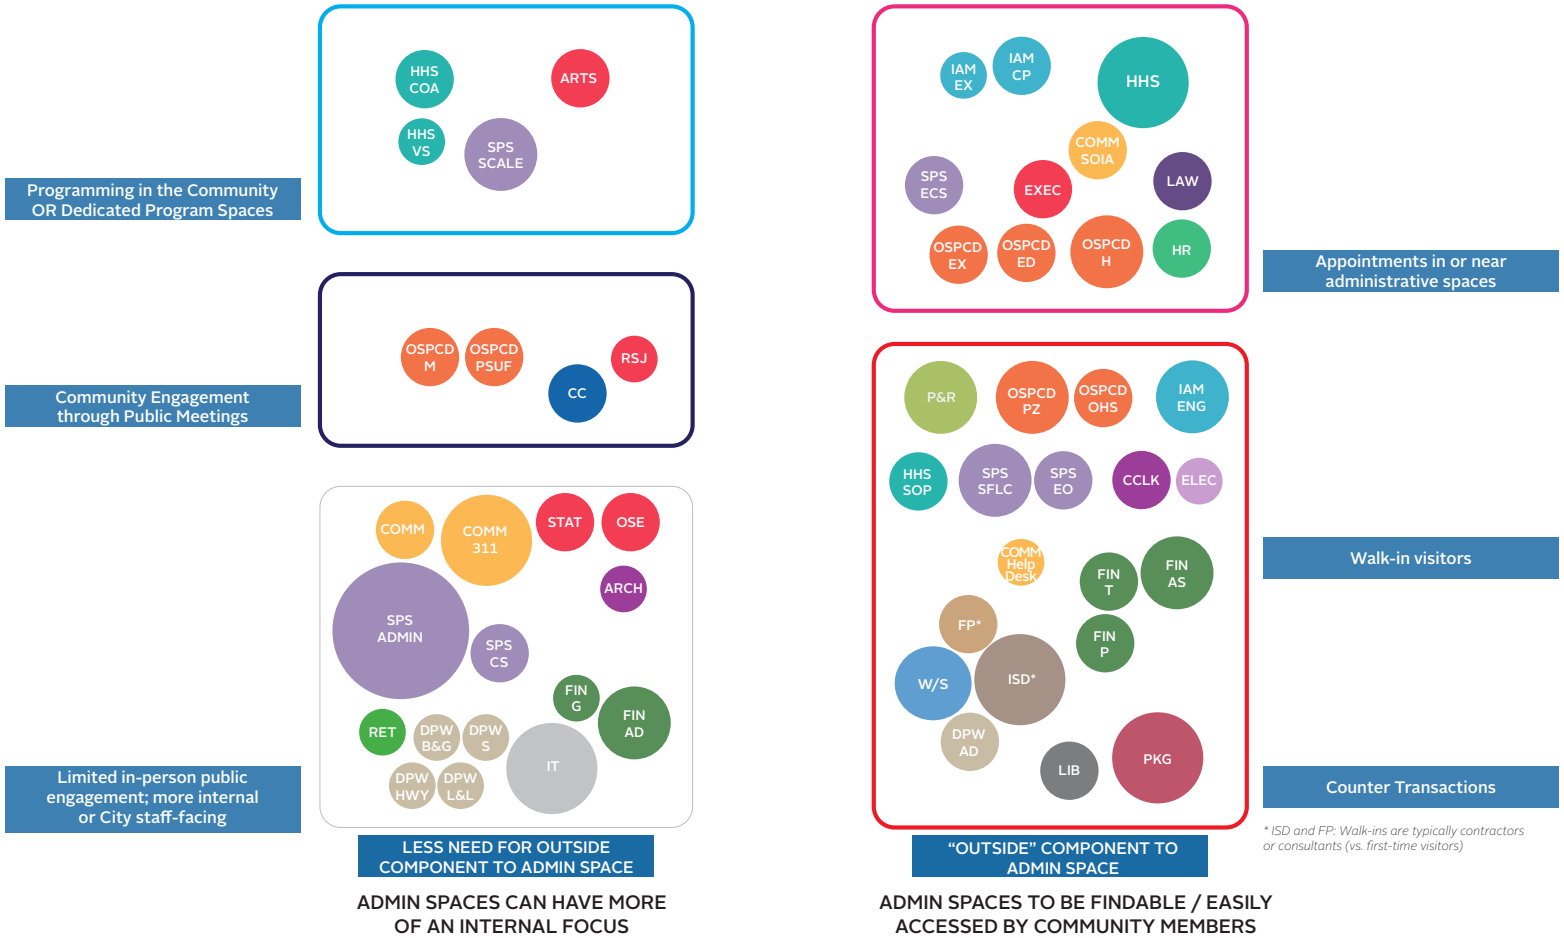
Programming in the Community OR Dedicated Program Spaces

HHS COA
ARTS
HHS VS
SPS SCALE

Community Engagement through Public Meetings

OSPCD M
OSPCD PSUF
RSJ
CC

Limited in-person public engagement; more internal or City staff-facing

COMM
COMM 311
STAT
OSE
ARCH
SPS ADMIN
SPS CS
FIN G
FIN AD
RET
DPW B&G
DPW S
IT
DPW HWY
DPW L&L

LESS NEED FOR OUTSIDE COMPONENT TO ADMIN SPACE

ADMIN SPACES CAN HAVE MORE OF AN INTERNAL FOCUS

IAM EX
IAM CP
HHS
COMM SOIA
SPS ECS
EXEC
LAW
OSPCD EX
OSPCD ED
OSPCD H
HR

Appointments in or near administrative spaces

P&R
OSPCD PZ
OSPCD OHS
IAM ENG
HHS SOP
SPS SFLC
SPS EO
CCLK
ELEC
COMM Help Desk
FIN T
FIN AS
FP*
FIN P
W/S
ISD*
DPW AD
LIB
PKG

Walk-in visitors

Counter Transactions

* ISD and FP: Walk-ins are typically contractors or consultants (vs. first-time visitors)

"OUTSIDE" COMPONENT TO ADMIN SPACE

ADMIN SPACES TO BE FINDABLE / EASILY ACCESSED BY COMMUNITY MEMBERS